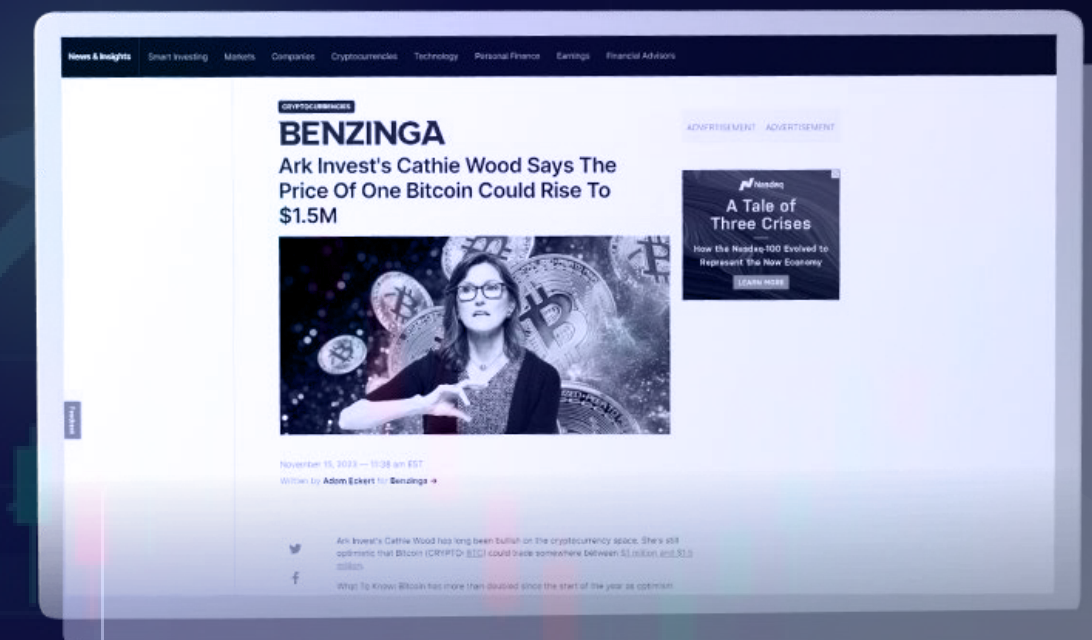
News & Insights Smart Investing Markets Companies Cryptocurrencies Technology Personal Finance Earnings Financial Advisors

CRYPTOCURRENCIES

BENZINGA

Ark Invest's Cathie Wood Says The Price Of One Bitcoin Could Rise To $1.5M

ADVERTISEMENT ADVERTISEMENT

Nasdaq

A Tale of Three Crises

How the Nasdaq-100 Evolved to Represent the New Economy

LEARN MORE

Feedback

November 15, 2023 — 11:38 am EST

Written by Adam Eckert for Benzinga →

Ark Invest's Cathie Wood has long been bullish on the cryptocurrency space. She's still optimistic that Bitcoin (CRYPTO: BTC) could trade somewhere between $1 million and $1.5 million.

What To Know: Bitcoin has more than doubled since the start of the year as optimism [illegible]